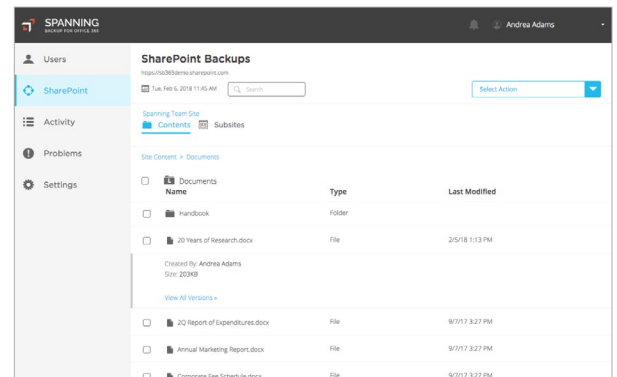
SPANNING
BACKUP FOR OFFICE 365

Andrea Adams

Users

SharePoint

Activity

Problems

Settings

SharePoint Backups
https://sb365demo.sharepoint.com

Tue, Feb 6, 2018 11:45 AM

Search

Select Action

Spanning Team Site

Contents Subsites

Site Content > Documents

Documents

| Name | Type | Last Modified |
|---|---|---|
| Handbook | Folder | |
| 20 Years of Research.docx | File | 2/5/18 1:13 PM |

Created By: Andrea Adams
Size: 203KB

View All Versions »

| Name | Type | Last Modified |
|---|---|---|
| 2Q Report of Expenditures.docx | File | 9/7/17 3:27 PM |
| Annual Marketing Report.docx | File | 9/7/17 3:27 PM |
| Corporate Fee Schedule.docx | File | 9/7/17 3:27 PM |